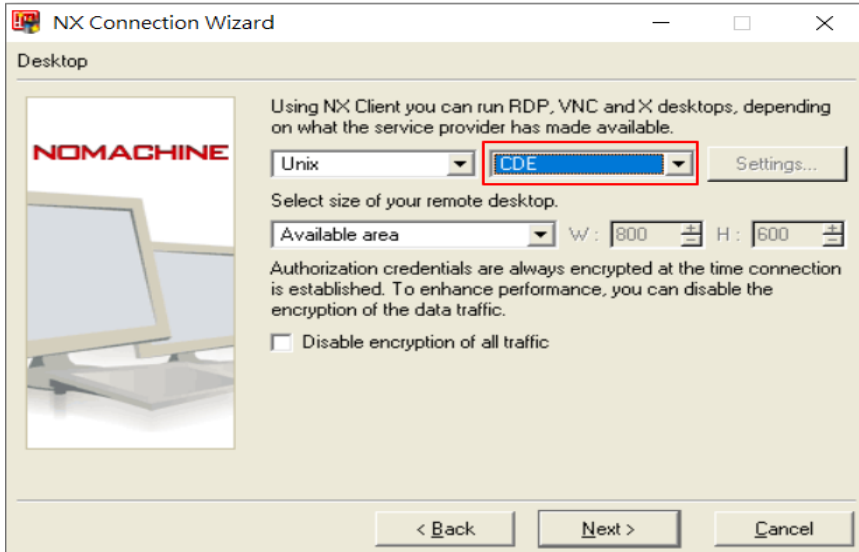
NX Connection Wizard

Desktop

NOMACHINE

Using NX Client you can run RDP, VNC and X desktops, depending on what the service provider has made available.

Unix

CDE

Settings...

Select size of your remote desktop.

Available area

W: 800

H: 600

Authorization credentials are always encrypted at the time connection is established. To enhance performance, you can disable the encryption of the data traffic.

Disable encryption of all traffic

< Back

Next >

Cancel